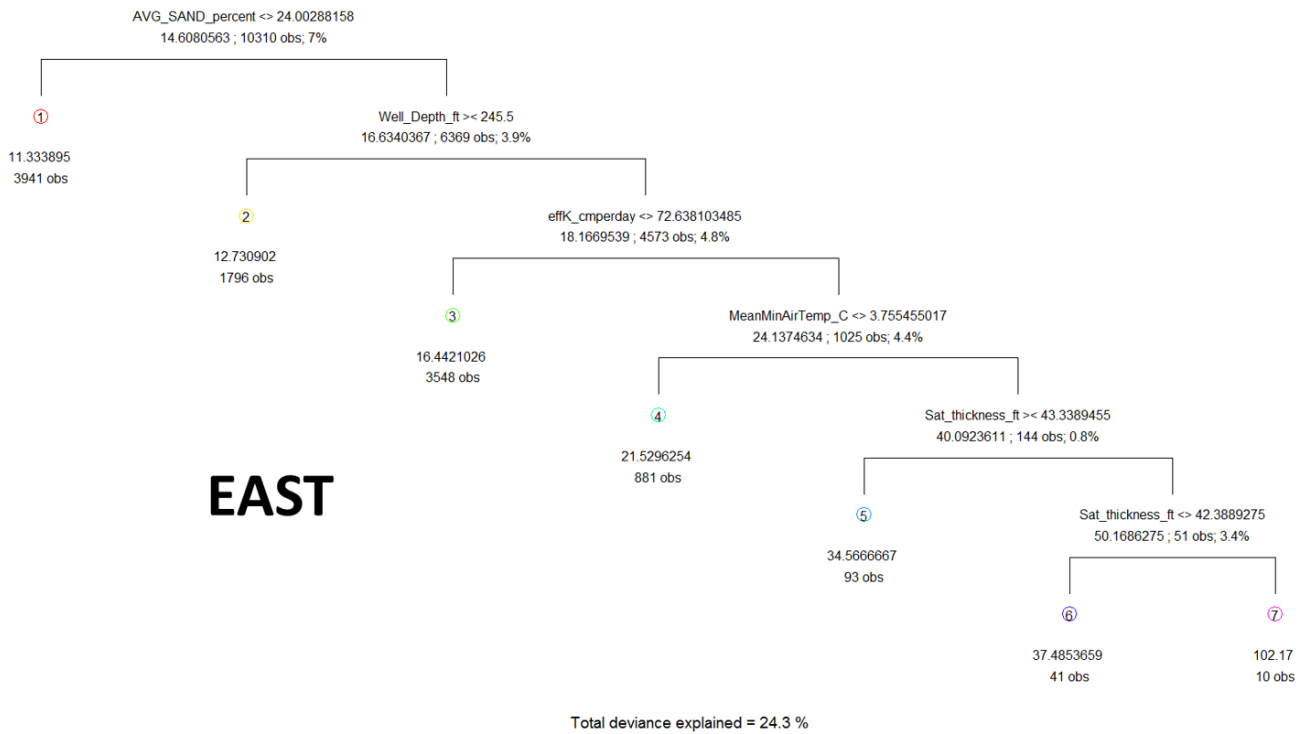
AVG_SAND_percent <> 24.00288158
14.6080563 ; 10310 obs; 7%

1
11.333895
3941 obs

Well_Depth_ft >< 245.5
16.6340367 ; 6369 obs; 3.9%

2
12.730902
1796 obs

effK_cmperday <> 72.638103485
18.1669539 ; 4573 obs; 4.8%

3
16.4421026
3548 obs

MeanMinAirTemp_C <> 3.755455017
24.1374634 ; 1025 obs; 4.4%

4
21.5296254
881 obs

Sat_thickness_ft >< 43.3389455
40.0923611 ; 144 obs; 0.8%

EAST

5
34.5666667
93 obs

Sat_thickness_ft <> 42.3889275
50.1686275 ; 51 obs; 3.4%

6
37.4853659
41 obs

7
102.17
10 obs

Total deviance explained = 24.3 %